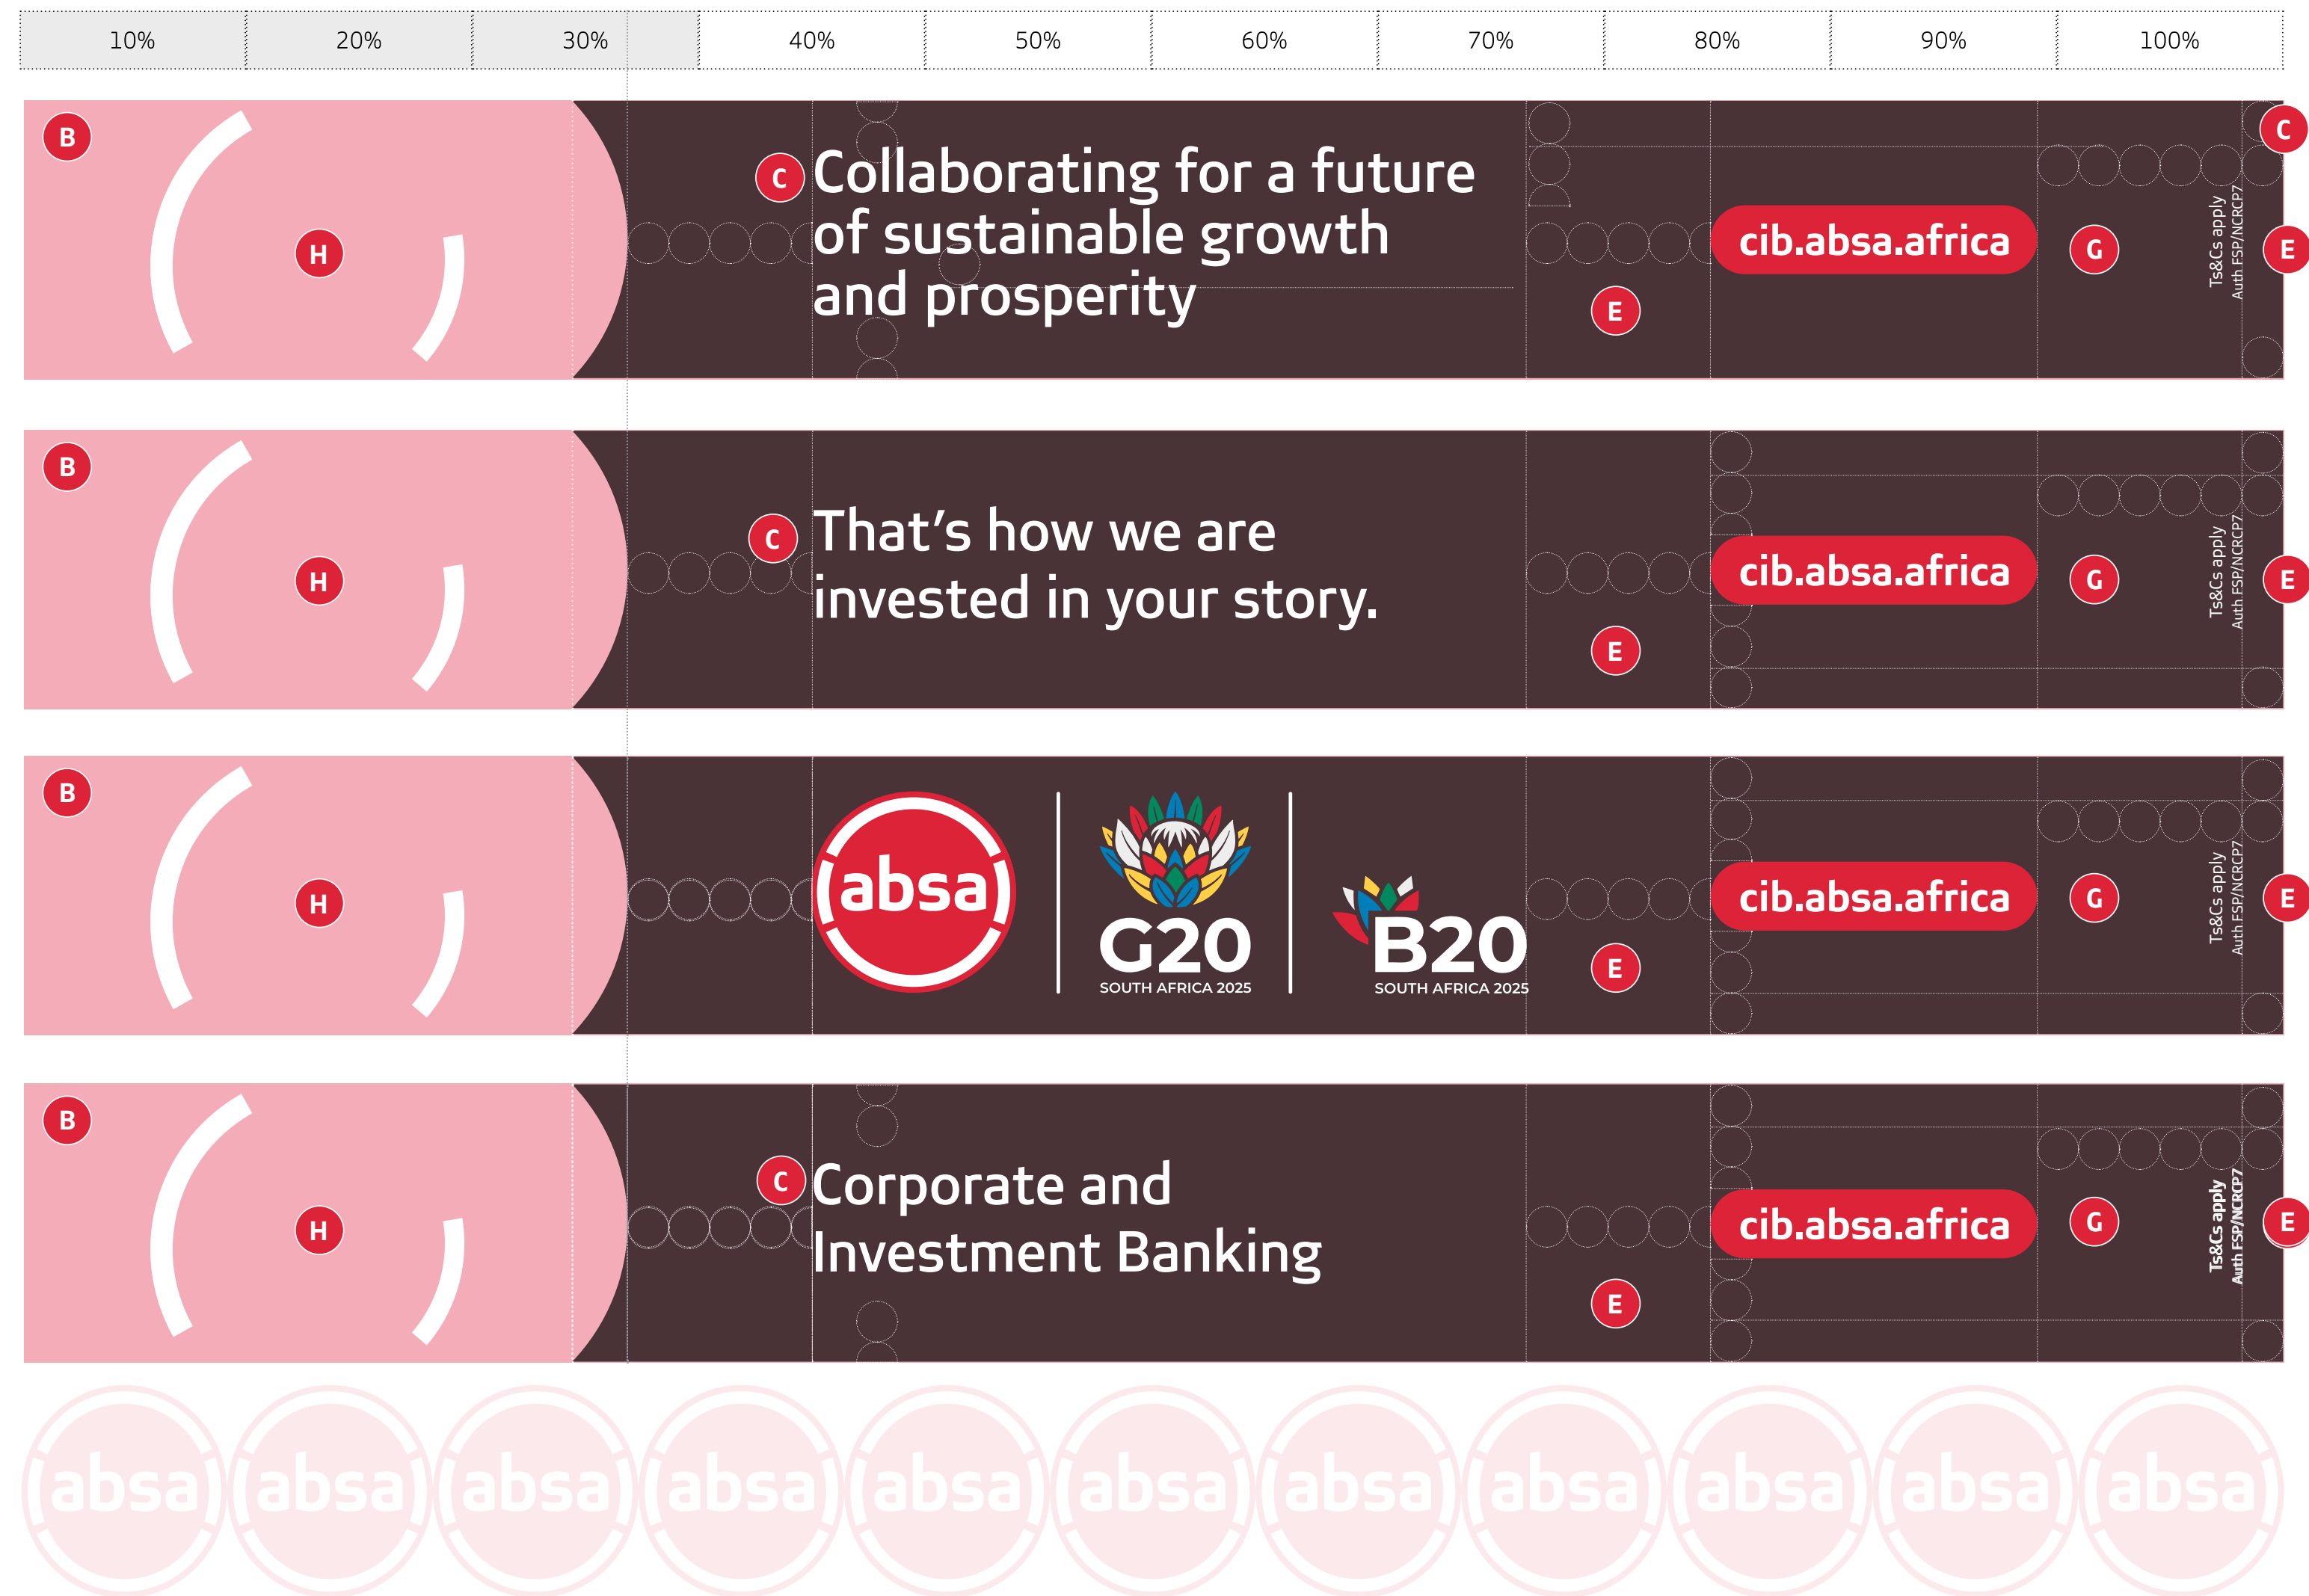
| 10% | 20% | 30% | 40% | 50% | 60% | 70% | 80% | 90% | 100% |
|---|---|---|---|---|---|---|---|---|---|

B H C
Collaborating for a future of sustainable growth and prosperity
E C
cib.absa.africa
G E
Ts&Cs apply
Auth FSP/NCRCP7

B H C
That's how we are invested in your story.
E
cib.absa.africa
G E
Ts&Cs apply
Auth FSP/NCRCP7

B H
absa
G20
SOUTH AFRICA 2025
B20
SOUTH AFRICA 2025
E
cib.absa.africa
G E
Ts&Cs apply
Auth FSP/NCRCP7

B H C
Corporate and Investment Banking
E
cib.absa.africa
G E
Ts&Cs apply
Auth FSP/NCRCP7

absa absa absa absa absa absa absa absa absa absa absa